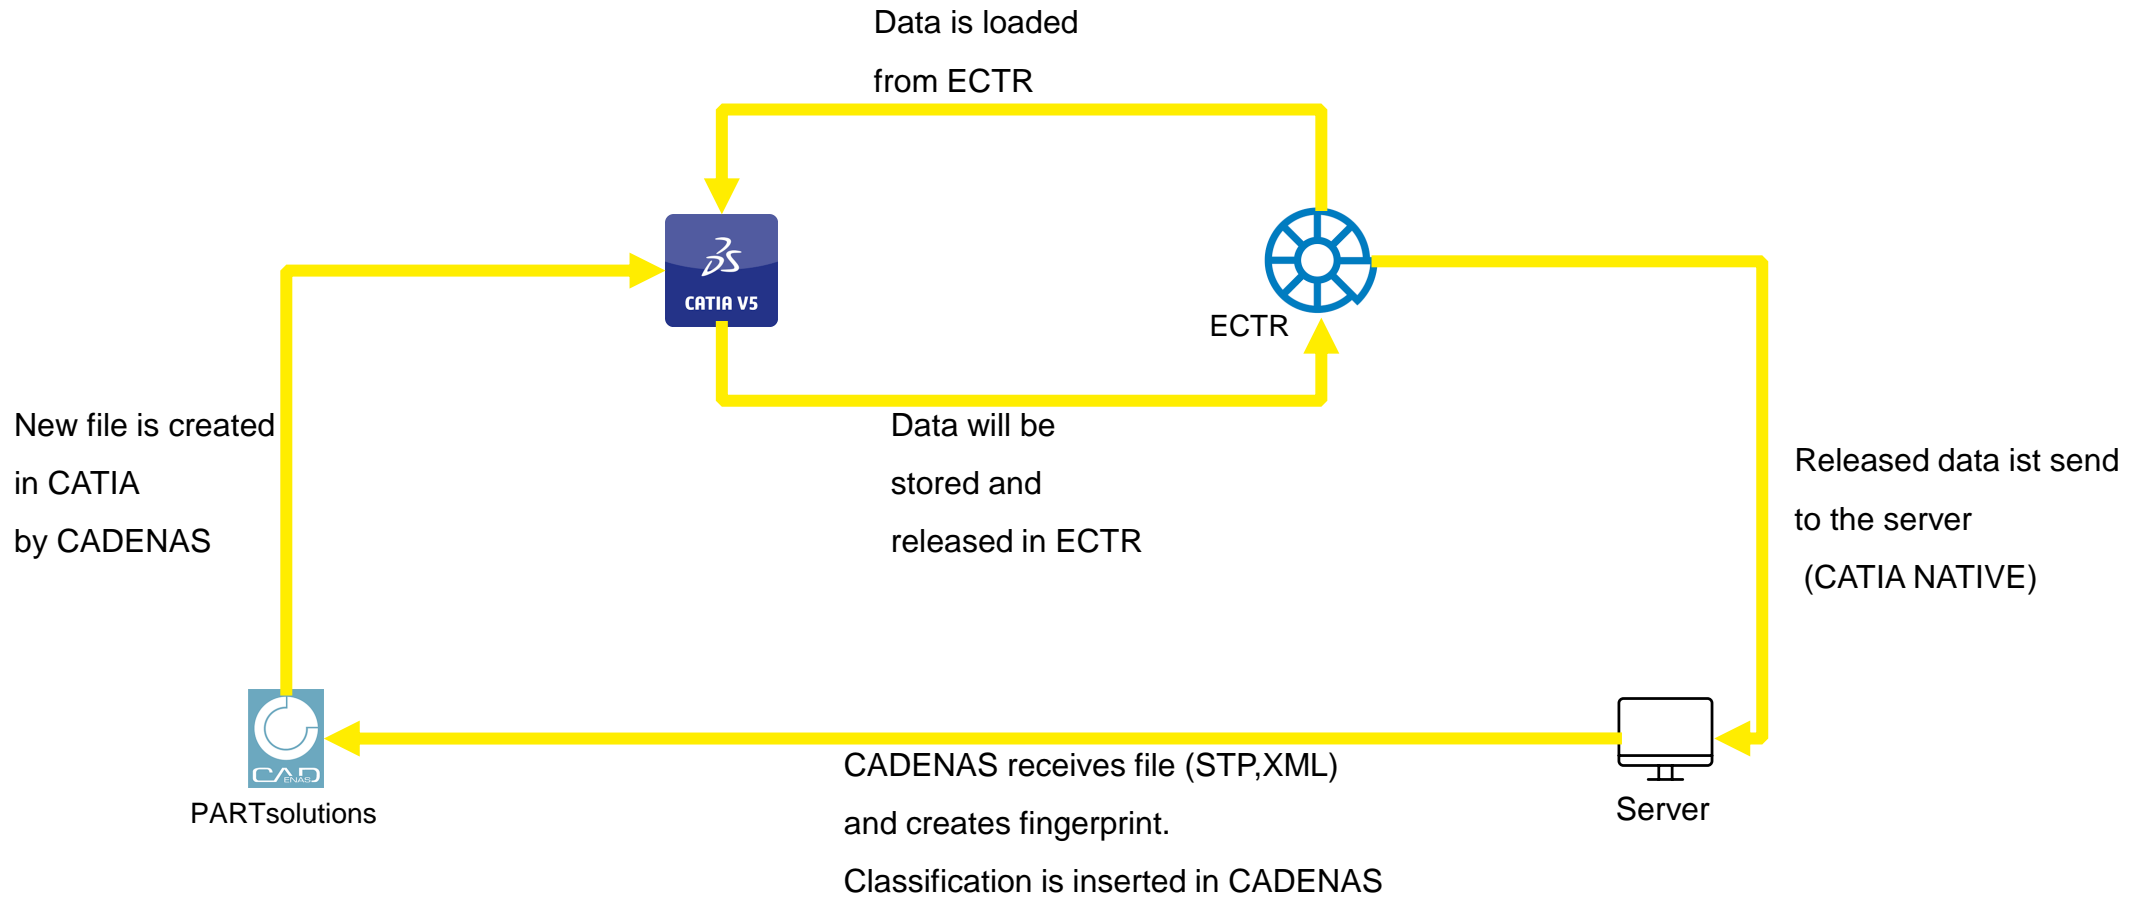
Data is loaded
from ECTR

CATIA V5

ECTR

New file is created
in CATIA
by CADENAS

Data will be
stored and
released in ECTR

Released data ist send
to the server
(CATIA NATIVE)

CADENAS

PARTsolutions

CADENAS receives file (STP,XML)
and creates fingerprint.
Classification is inserted in CADENAS

Server